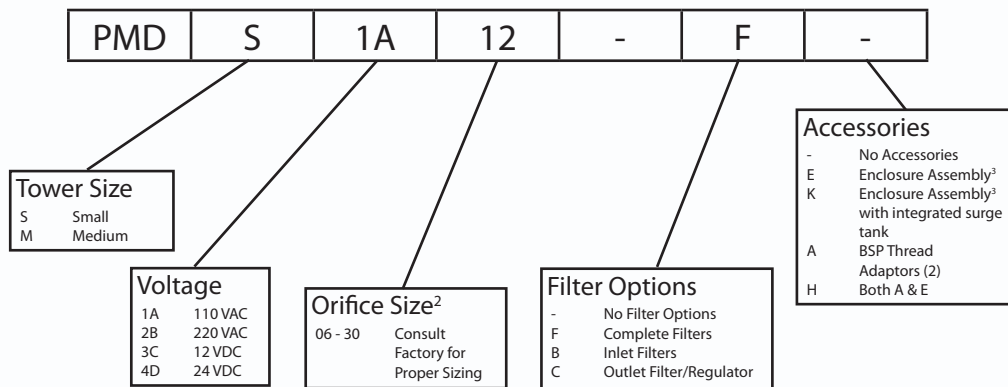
| PMD | S | 1A | 12 | - | F | - |
|---|---|---|---|---|---|---|

Tower Size
S Small
M Medium

Voltage
1A 110 VAC
2B 220 VAC
3C 12 VDC
4D 24 VDC

Orifice Size$^2$
06 - 30 Consult Factory for Proper Sizing

Filter Options
- No Filter Options
F Complete Filters
B Inlet Filters
C Outlet Filter/Regulator

Accessories
- No Accessories
E Enclosure Assembly$^3$
K Enclosure Assembly$^3$ with integrated surge tank
A BSP Thread Adaptors (2)
H Both A & E